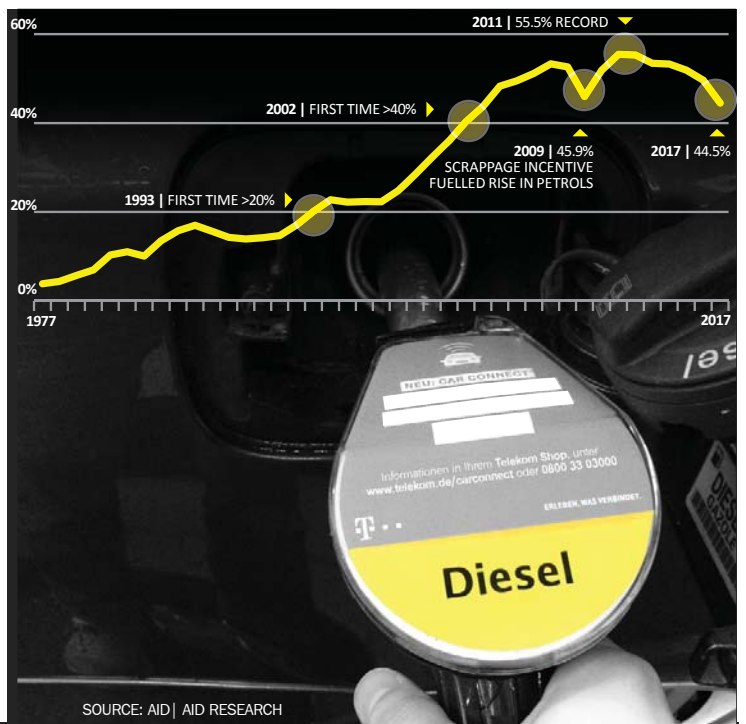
60%

40%

20%

0%

1977

2017

2011 | 55.5% RECORD

2002 | FIRST TIME >40%

2009 | 45.9%
SCRAPPAGE INCENTIVE FUELLED RISE IN PETROLS

2017 | 44.5%

1993 | FIRST TIME >20%

NEU: CAR CONNECT

Informationen in Ihrem Telekom Shop, unter www.telekom.de/carconnect oder 0800 33 03000

ERLEBEN, WAS VERBINDET.

T · ·

Diesel

Diesel

SOURCE: AID | AID RESEARCH